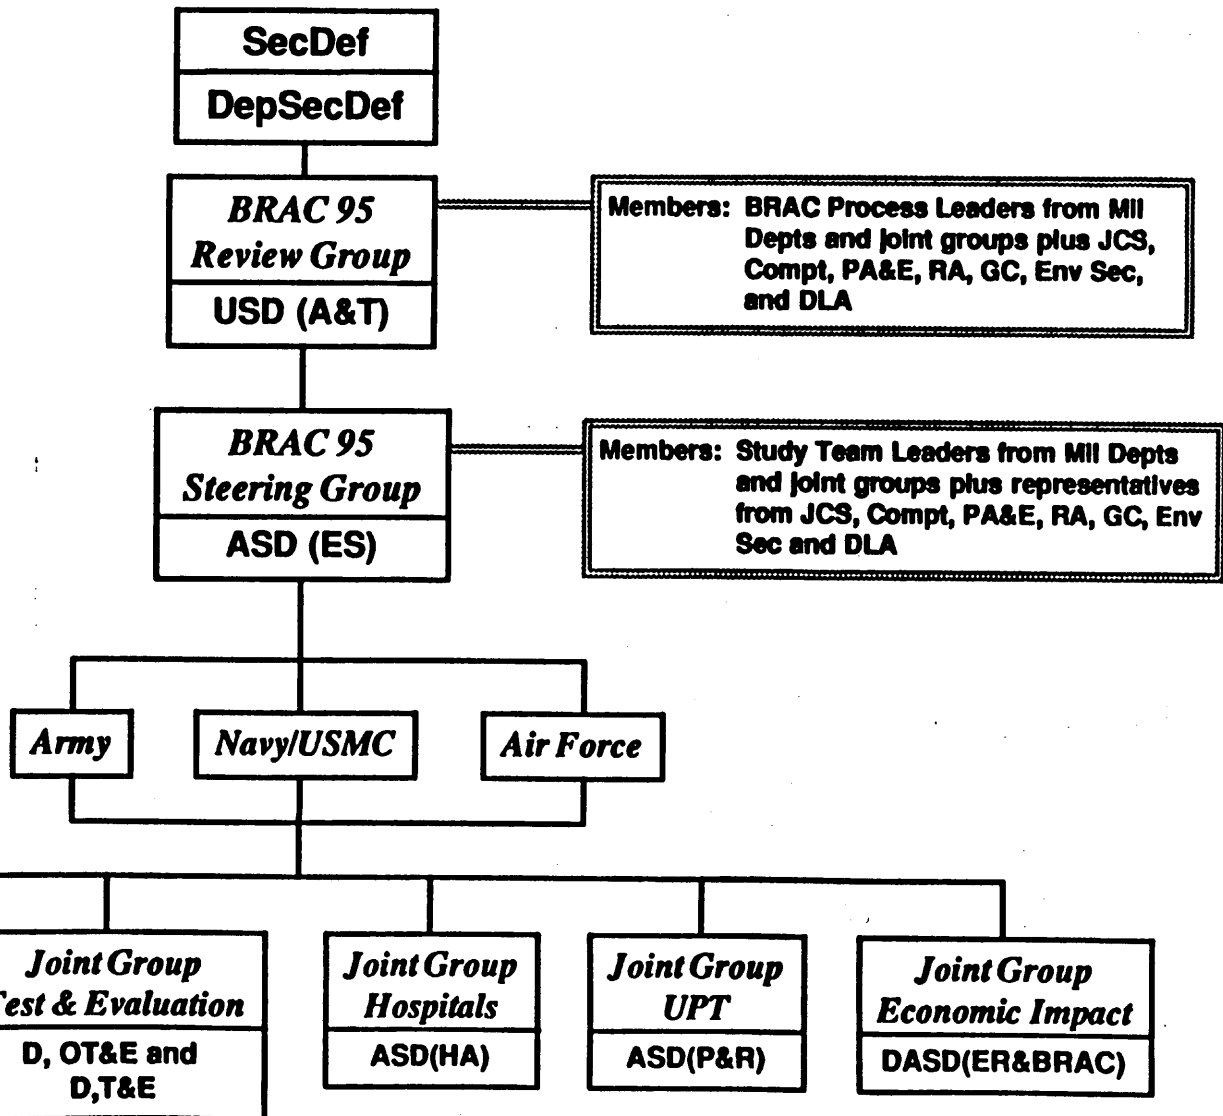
SecDef

DepSecDef

BRAC 95
Review Group

USD (A&T)

Members: BRAC Process Leaders from Mil Depts and joint groups plus JCS, Compt, PA&E, RA, GC, Env Sec, and DLA

BRAC 95
Steering Group

ASD (ES)

Members: Study Team Leaders from Mil Depts and joint groups plus representatives from JCS, Compt, PA&E, RA, GC, Env Sec and DLA

Army

Navy/USMC

Air Force

Joint Group
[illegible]est & Evaluation

D, OT&E and D,T&E

Joint Group
Hospitals

ASD(HA)

Joint Group
UPT

ASD(P&R)

Joint Group
Economic Impact

DASD(ER&BRAC)